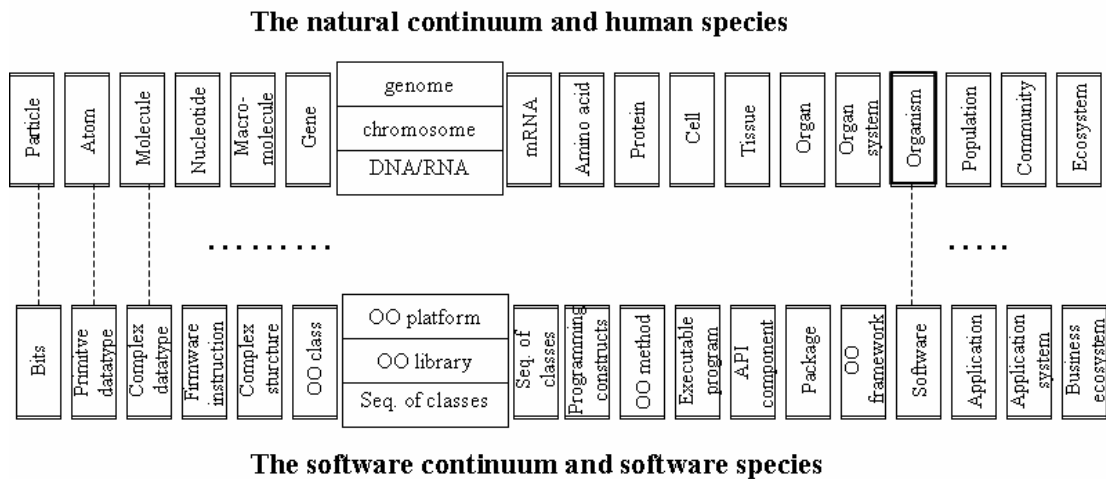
The natural continuum and human species

Particle

Atom

Molecule

Nucleotide

Macro-molecule

Gene

genome

chromosome

DNA/RNA

mRNA

Amino acid

Protein

Cell

Tissue

Organ

Organ system

Organism

Population

Community

Ecosystem

.........

.....

Bits

Primitve datatype

Complex datatype

Firmware instruction

Complex sturcture

OO class

OO platform

OO library

Seq. of classes

Seq. of classes

Programming constructs

OO method

Executable program

API component

Package

OO framework

Software

Application

Application system

Business ecosystem

The software continuum and software species